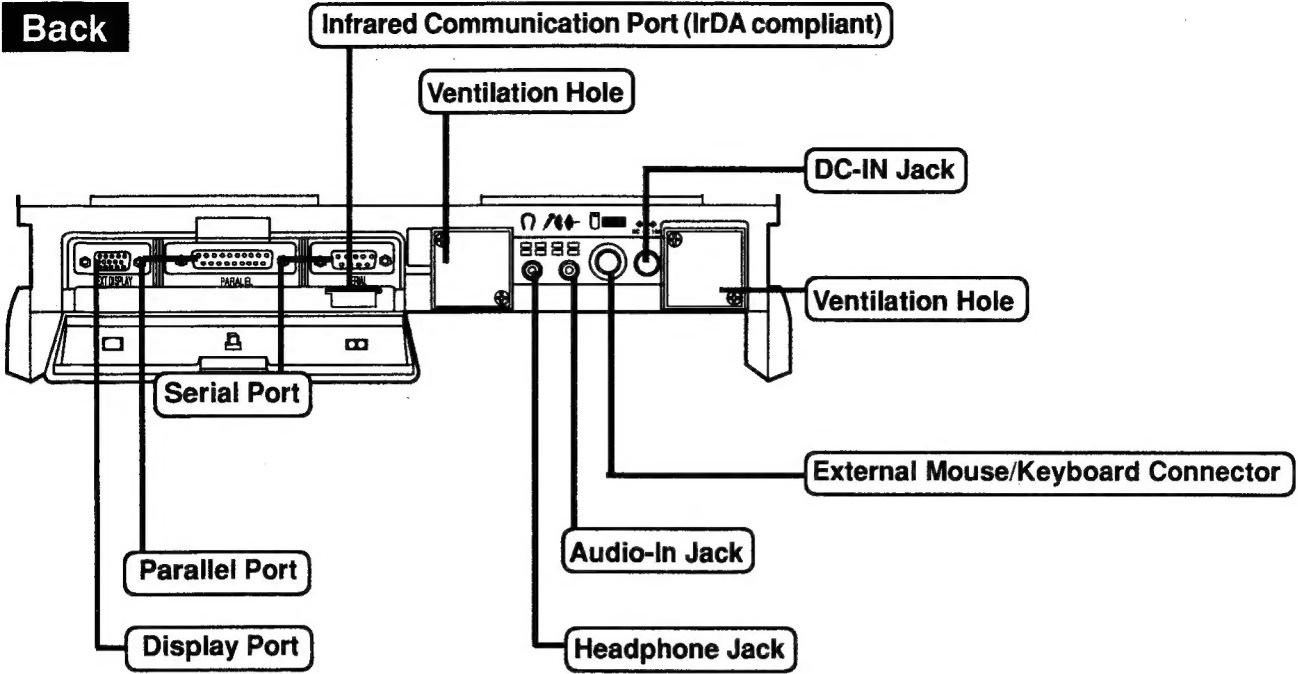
Back

Infrared Communication Port (IrDA compliant)

Ventilation Hole

DC-IN Jack

EXT DISPLAY

PARALLEL

SERIAL

Ventilation Hole

Serial Port

External Mouse/Keyboard Connector

Audio-In Jack

Parallel Port

Display Port

Headphone Jack